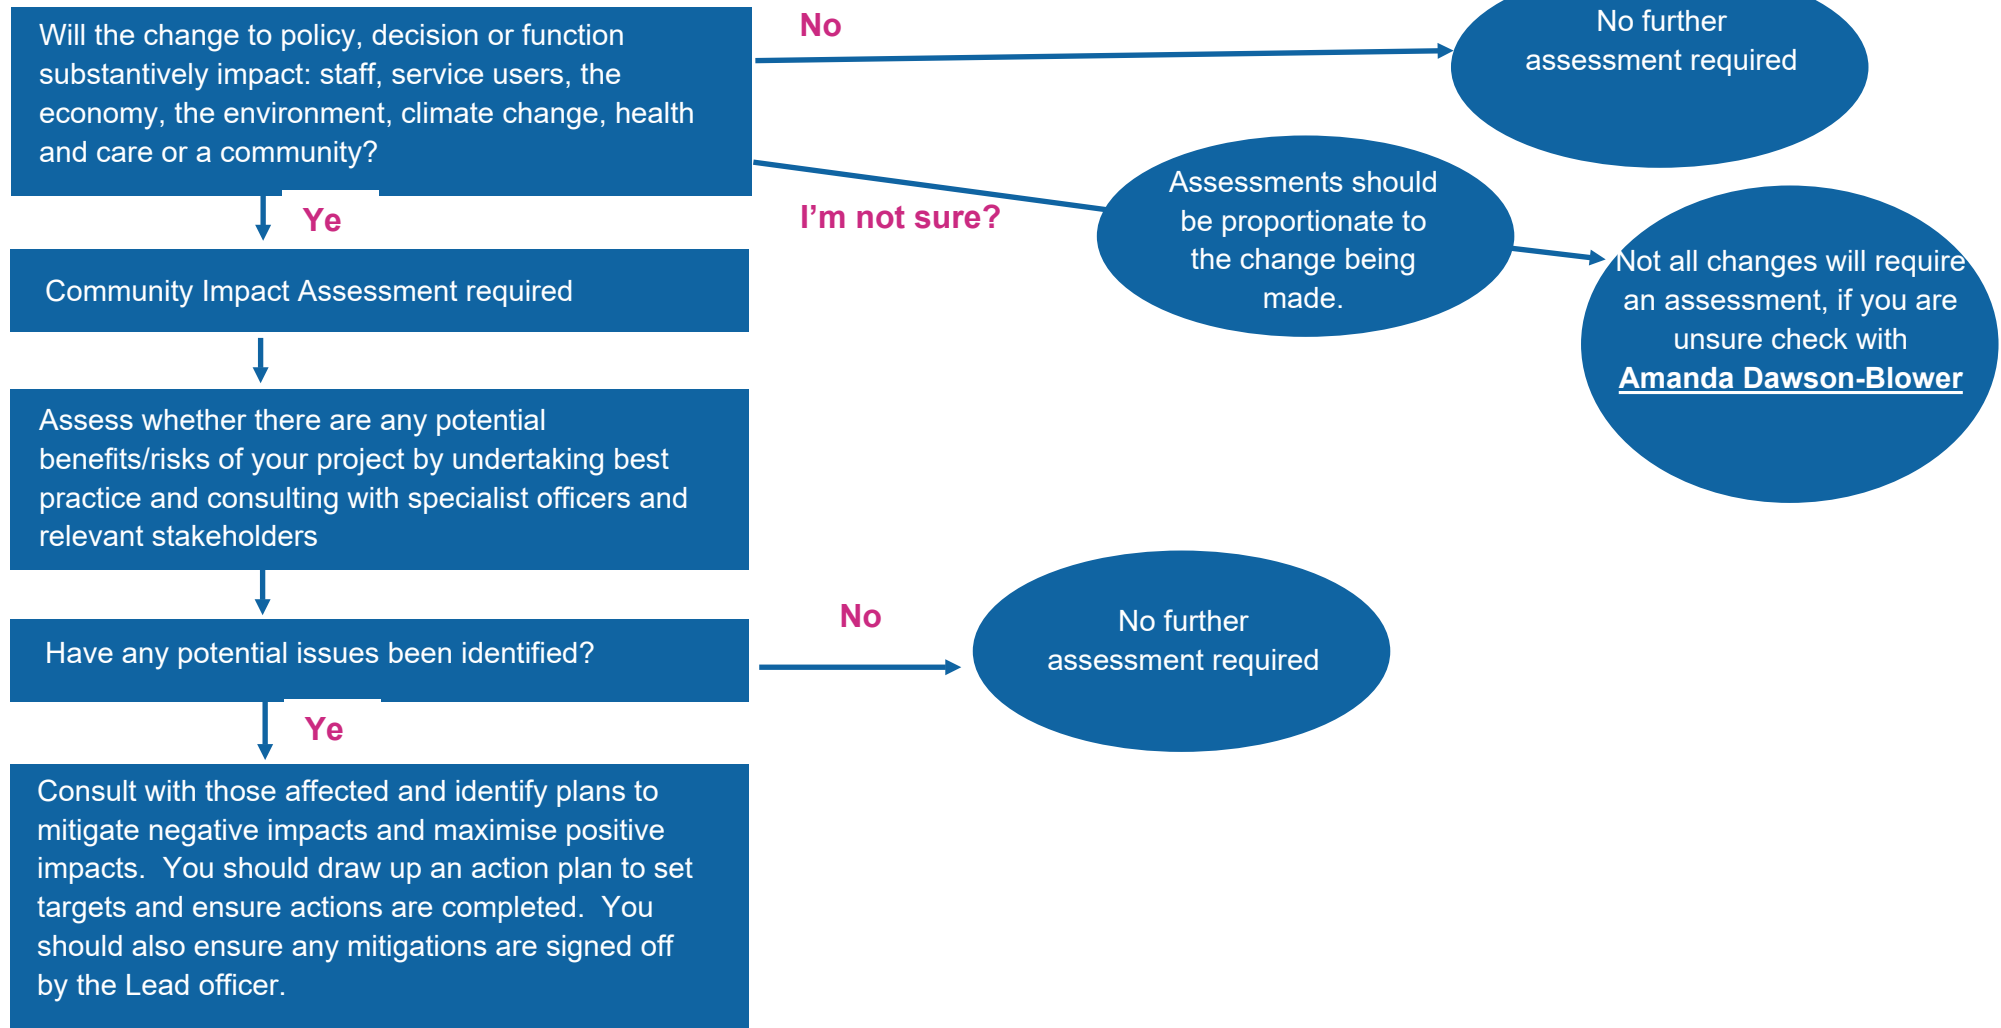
Will the change to policy, decision or function substantively impact: staff, service users, the economy, the environment, climate change, health and care or a community?

No

No further assessment required

I'm not sure?

Assessments should be proportionate to the change being made.

Not all changes will require an assessment, if you are unsure check with Amanda Dawson-Blower

Ye

Community Impact Assessment required

Assess whether there are any potential benefits/risks of your project by undertaking best practice and consulting with specialist officers and relevant stakeholders

Have any potential issues been identified?

No

No further assessment required

Ye

Consult with those affected and identify plans to mitigate negative impacts and maximise positive impacts. You should draw up an action plan to set targets and ensure actions are completed. You should also ensure any mitigations are signed off by the Lead officer.